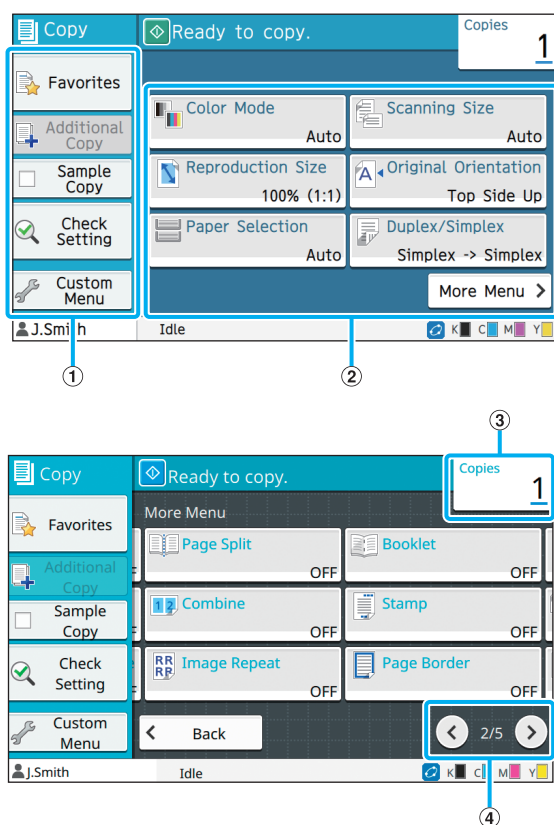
Copy
Ready to copy.
Copies
1
Favorites
Additional Copy
Sample Copy
Check Setting
Custom Menu
Color Mode
Auto
Scanning Size
Auto
Reproduction Size
100% (1:1)
Original Orientation
Top Side Up
Paper Selection
Auto
Duplex/Simplex
Simplex -> Simplex
More Menu
J.Smith
Idle
K C M Y
①
②

③
Copy
Ready to copy.
Copies
1
Favorites
Additional Copy
Sample Copy
Check Setting
Custom Menu
More Menu
Page Split
OFF
Booklet
OFF
Combine
OFF
Stamp
OFF
Image Repeat
OFF
Page Border
OFF
Back
2/5
J.Smith
Idle
K C M Y
④